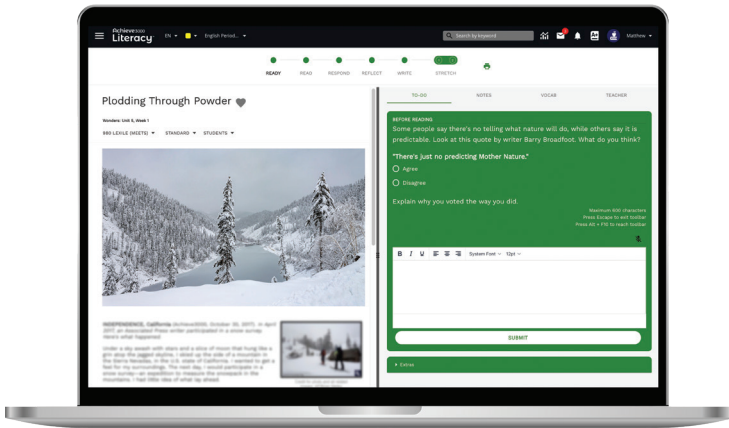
Achieve3000 Literacy EN English Period...

Search by keyword

Matthew

READY READ RESPOND REFLECT WRITE STRETCH

Plodding Through Powder

Wonders: Unit 5, Week 1

980 LEXILE (MEETS) STANDARD STUDENTS

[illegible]

TO-DO NOTES VOCAB TEACHER

BEFORE READING

Some people say there's no telling what nature will do, while others say it is predictable. Look at this quote by writer Barry Broadfoot. What do you think?

"There's just no predicting Mother Nature."

Agree

Disagree

Explain why you voted the way you did.

Maximum 600 characters
Press Escape to exit toolbar
Press Alt + F10 to reach toolbar

B I U System Font 12pt

SUBMIT

+ Extras